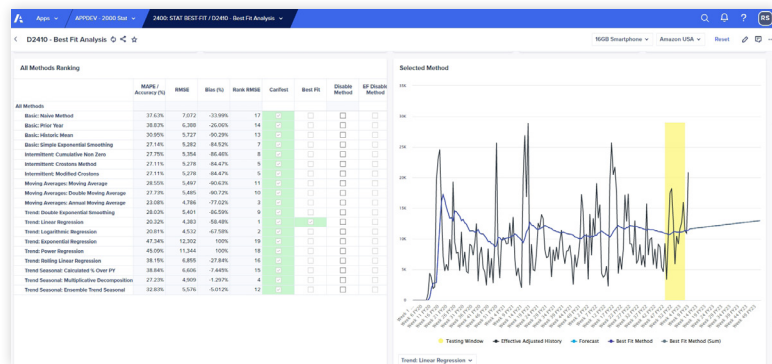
Apps / APPDEV - 2000 Stat / 2400: STAT BEST-FIT / D2410 - Best Fit Analysis

RS

D2410 - Best Fit Analysis

16GB Smartphone | Amazon USA | Reset

All Methods Ranking

| | MAPE / Accuracy (%) | RMSE | Bias (%) | Rank RMSE | Carifest | Best Fit | Disable Method | SF Disable Method |
|---|---|---|---|---|---|---|---|---|
| All Methods | | | | | | | | |
| Basic: Naive Method | 37.63% | 7,072 | -33.99% | 17 | | | | |
| Basic: Prior Year | 38.93% | 6,369 | -26.06% | 14 | | | | |
| Basic: Historic Mean | 30.95% | 5,727 | -90.29% | 13 | | | | |
| Basic: Simple Exponential Smoothing | 27.14% | 5,282 | -84.52% | 7 | | | | |
| Intermittent: Cumulative Non Zero | 27.75% | 5,354 | -86.46% | 8 | | | | |
| Intermittent: Crostons Method | 27.11% | 5,278 | -84.47% | 5 | | | | |
| Intermittent: Modified Crostons | 27.11% | 5,278 | -84.47% | 5 | | | | |
| Moving Averages: Moving Average | 28.55% | 5,497 | -90.63% | 11 | | | | |
| Moving Averages: Double Moving Average | 27.79% | 5,408 | -90.72% | 10 | | | | |
| Moving Averages: Annual Moving Average | 23.08% | 4,786 | -77.02% | 3 | | | | |
| Trend: Double Exponential Smoothing | 28.03% | 5,401 | -86.59% | 9 | | | | |
| Trend: Linear Regression | 20.32% | 4,363 | -58.48% | 1 | | | | |
| Trend: Logarithmic Regression | 20.81% | 4,532 | -67.59% | 2 | | | | |
| Trend: Exponential Regression | 47.34% | 12,302 | 100% | 18 | | | | |
| Trend: Power Regression | 45.09% | 11,344 | 100% | 18 | | | | |
| Trend: Rolling Linear Regression | 38.15% | 6,855 | -27.84% | 16 | | | | |
| Trend Seasonal: Calculated % Over PY | 38.84% | 6,606 | -7.445% | 15 | | | | |
| Trend Seasonal: Multiplicative Decomposition | 27.23% | 4,909 | -1.267% | 4 | | | | |
| Trend Seasonal: Ensemble Trend Seasonal | 32.63% | 5,576 | -5.012% | 12 | | | | |

Selected Method

35K
30K
25K
20K
15K
10K
5K
0

Testing Window | Effective Adjusted History | Forecast | Best Fit Method | Best Fit Method (Sum)

Trend: Linear Regression